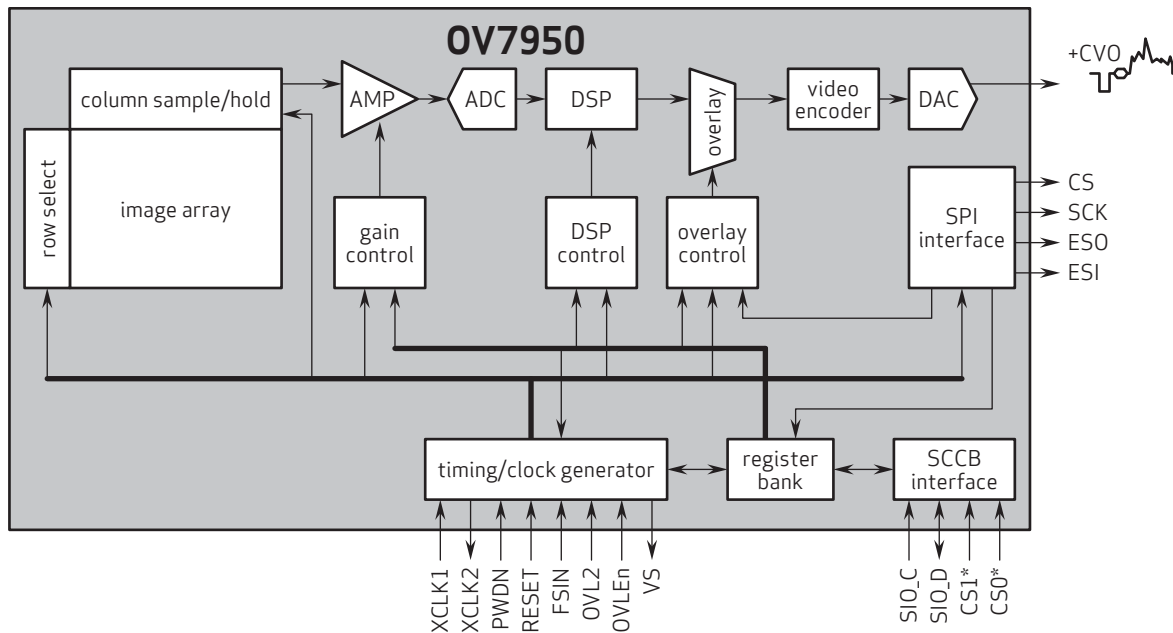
OV7950

column sample/hold

row select

image array

AMP

ADC

DSP

overlay

video encoder

DAC

+CVO

gain control

DSP control

overlay control

SPI interface

CS

SCK

ESO

ESI

timing/clock generator

register bank

SCCB interface

XCLK1
XCLK2
PWDN
RESET
FSIN
OVL2
OVLEn
VS

SIO_C
SIO_D
CS1*
CS0*